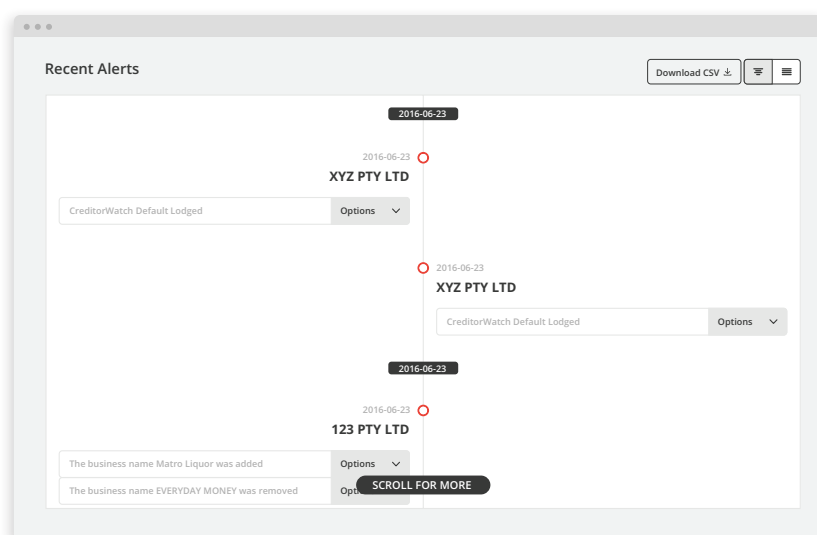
Recent Alerts

Download CSV

2016-06-23

2016-06-23

XYZ PTY LTD

CreditorWatch Default Lodged

Options

2016-06-23

XYZ PTY LTD

CreditorWatch Default Lodged

Options

2016-06-23

2016-06-23

123 PTY LTD

The business name Matro Liquor was added

Options

The business name EVERYDAY MONEY was removed

Opt

SCROLL FOR MORE